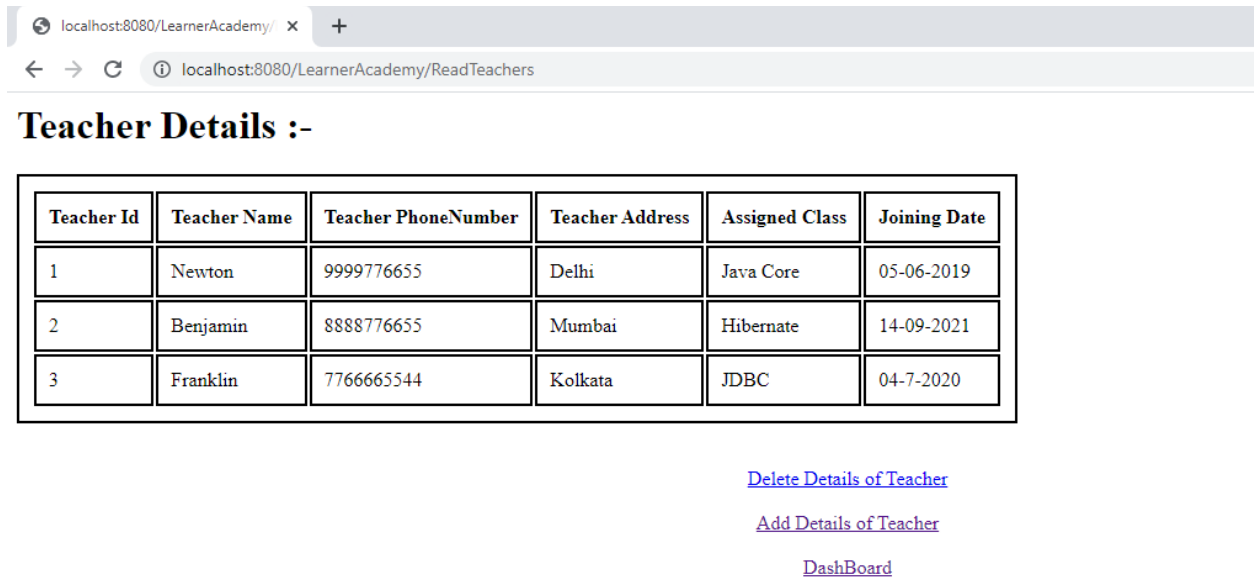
localhost:8080/LearnerAcademy/ ×
+

localhost:8080/LearnerAcademy/ReadTeachers

# Teacher Details :-

| Teacher Id | Teacher Name | Teacher PhoneNumber | Teacher Address | Assigned Class | Joining Date |
|---|---|---|---|---|---|
| 1 | Newton | 9999776655 | Delhi | Java Core | 05-06-2019 |
| 2 | Benjamin | 8888776655 | Mumbai | Hibernate | 14-09-2021 |
| 3 | Franklin | 7766665544 | Kolkata | JDBC | 04-7-2020 |

Delete Details of Teacher

Add Details of Teacher

DashBoard